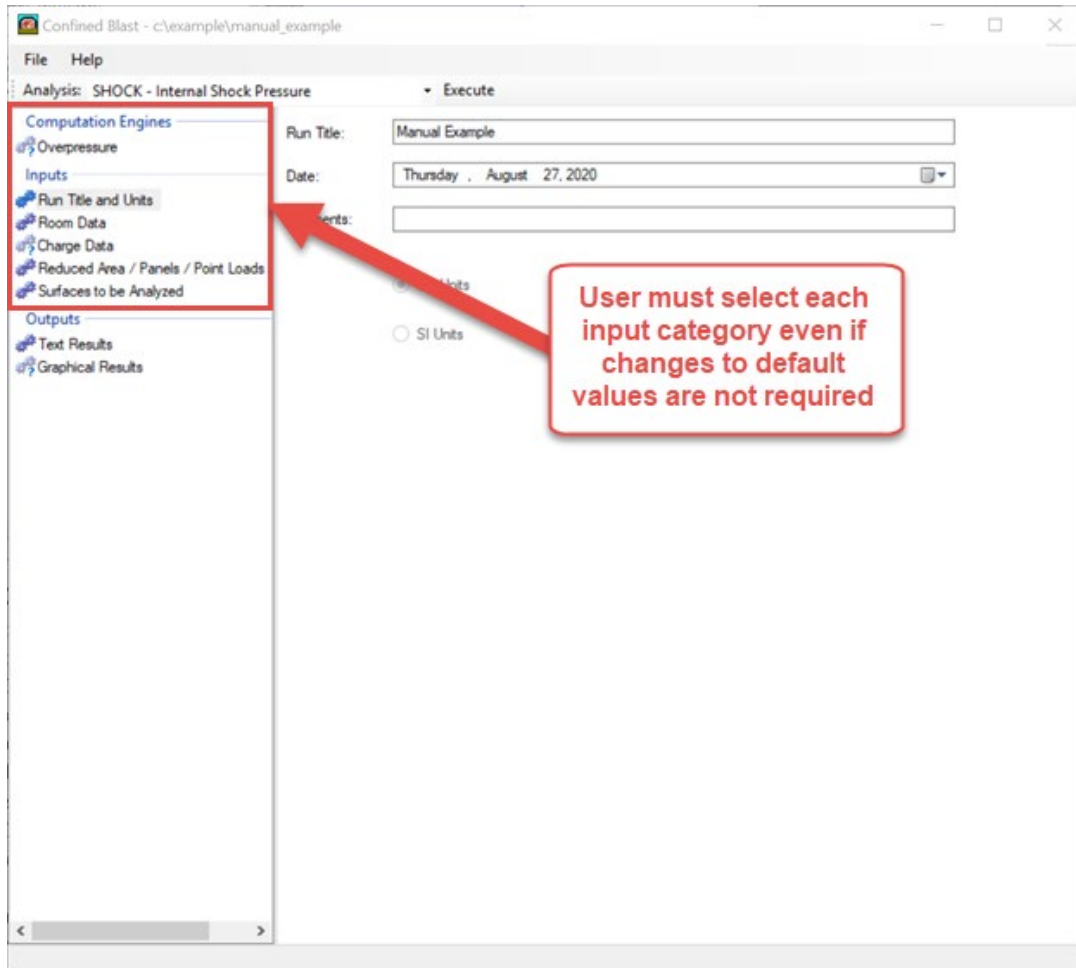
Confined Blast - c:\example\manual_example

File Help

Analysis: SHOCK - Internal Shock Pressure Execute

Computation Engines
Overpressure
Inputs
Run Title and Units
Room Data
Charge Data
Reduced Area / Panels / Point Loads
Surfaces to be Analyzed
Outputs
Text Results
Graphical Results

Run Title: Manual Example

Date: Thursday , August 27, 2020

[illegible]ents:

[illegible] Units

SI Units

User must select each input category even if changes to default values are not required